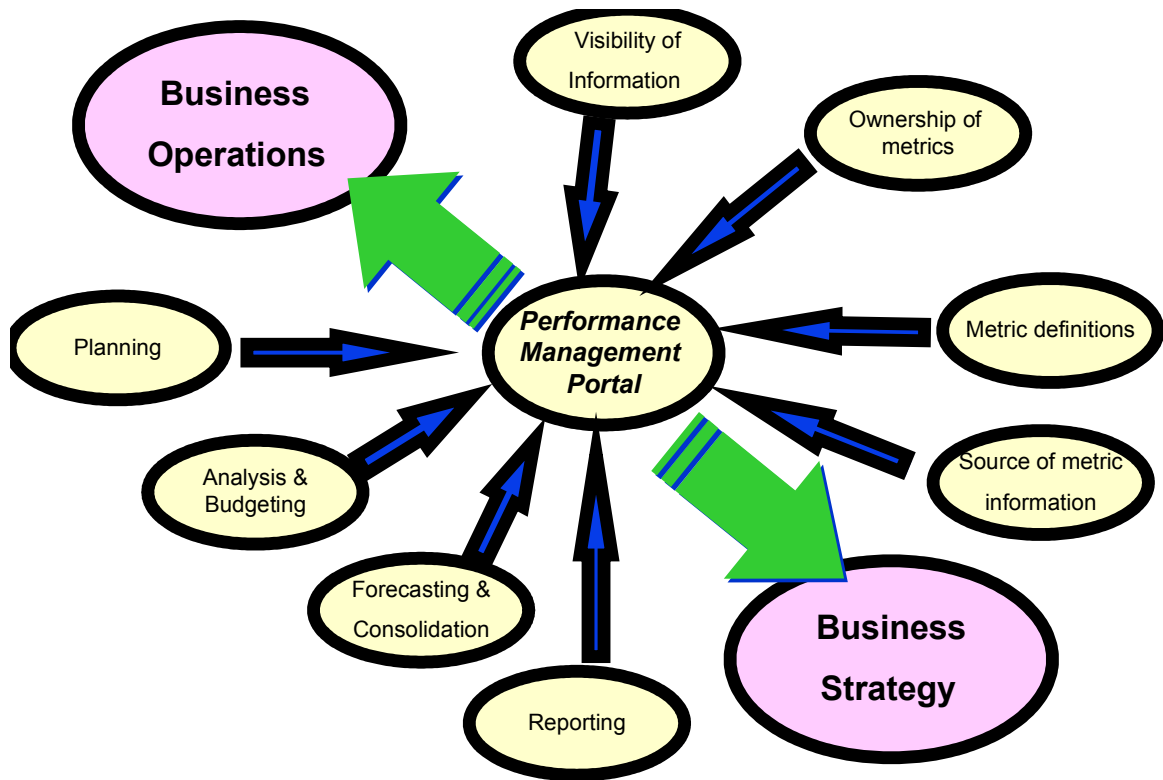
Visibility of Information

Business Operations

Ownership of metrics

Performance Management Portal

Planning

Metric definitions

Analysis & Budgeting

Source of metric information

Forecasting & Consolidation

Business Strategy

Reporting